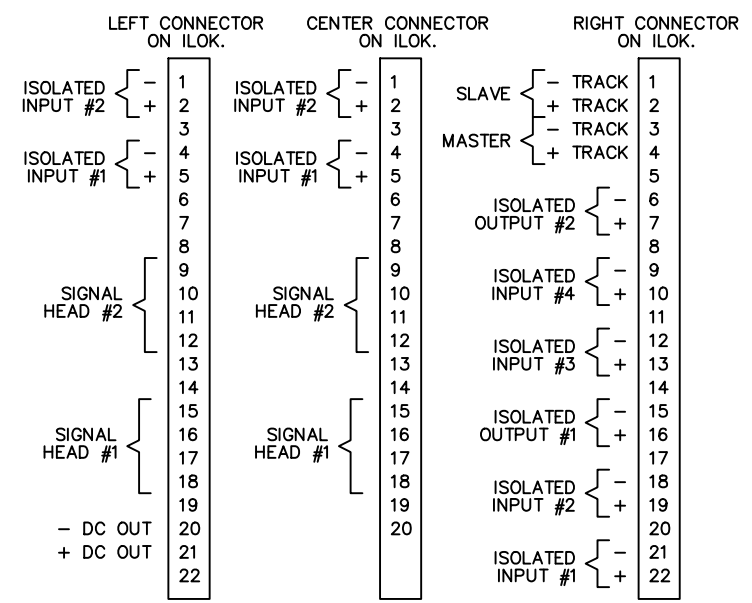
LEFT CONNECTOR ON ILOK.

ISOLATED INPUT #2 – 1
+ 2
3
ISOLATED INPUT #1 – 4
+ 5
6
7
8
SIGNAL HEAD #2 9
10
11
12
13
14
SIGNAL HEAD #1 15
16
17
18
19
– DC OUT 20
+ DC OUT 21
22

CENTER CONNECTOR ON ILOK.

ISOLATED INPUT #2 – 1
+ 2
3
ISOLATED INPUT #1 – 4
+ 5
6
7
8
SIGNAL HEAD #2 9
10
11
12
13
14
SIGNAL HEAD #1 15
16
17
18
19
20

RIGHT CONNECTOR ON ILOK.

SLAVE – TRACK 1
+ TRACK 2
MASTER – TRACK 3
+ TRACK 4
5
ISOLATED OUTPUT #2 – 6
+ 7
8
ISOLATED INPUT #4 – 9
+ 10
11
ISOLATED INPUT #3 – 12
+ 13
14
ISOLATED OUTPUT #1 – 15
+ 16
17
ISOLATED INPUT #2 – 18
+ 19
20
ISOLATED INPUT #1 – 21
+ 22